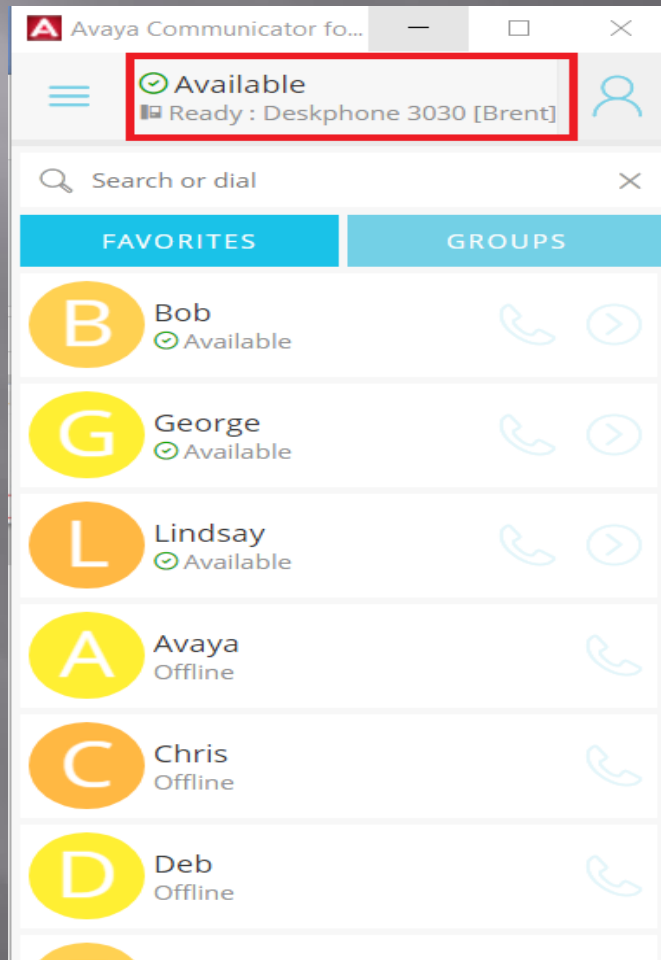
Avaya Communicator fo...

Available
Ready : Deskphone 3030 [Brent]

Search or dial

FAVORITES
GROUPS

B
Bob
Available

G
George
Available

L
Lindsay
Available

A
Avaya
Offline

C
Chris
Offline

D
Deb
Offline